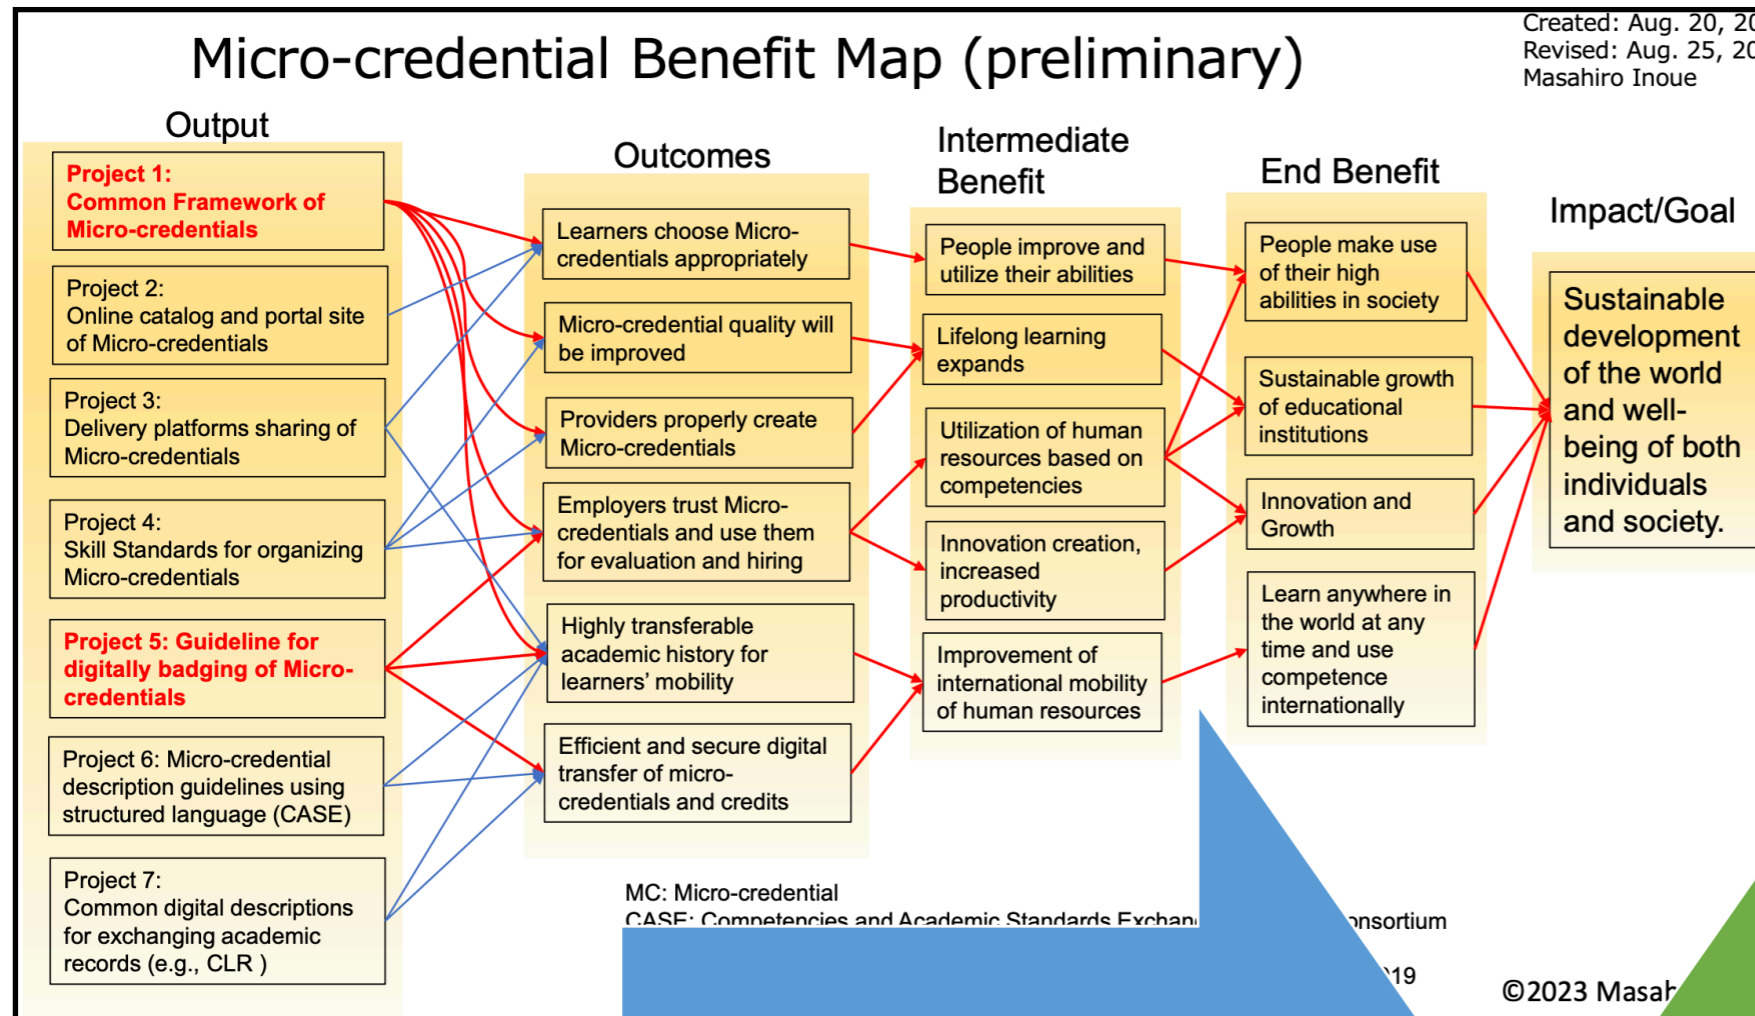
Micro-credential Benefit Map (preliminary)

Created: Aug. 20, 20
Revised: Aug. 25, 20
Masahiro Inoue

Output

Project 1: Common Framework of Micro-credentials

Project 2: Online catalog and portal site of Micro-credentials

Project 3: Delivery platforms sharing of Micro-credentials

Project 4: Skill Standards for organizing Micro-credentials

Project 5: Guideline for digitally badging of Micro-credentials

Project 6: Micro-credential description guidelines using structured language (CASE)

Project 7: Common digital descriptions for exchanging academic records (e.g., CLR )

Outcomes

Learners choose Micro-credentials appropriately

Micro-credential quality will be improved

Providers properly create Micro-credentials

Employers trust Micro-credentials and use them for evaluation and hiring

Highly transferable academic history for learners' mobility

Efficient and secure digital transfer of micro-credentials and credits

Intermediate Benefit

People improve and utilize their abilities

Lifelong learning expands

Utilization of human resources based on competencies

Innovation creation, increased productivity

Improvement of international mobility of human resources

End Benefit

People make use of their high abilities in society

Sustainable growth of educational institutions

Innovation and Growth

Learn anywhere in the world at any time and use competence internationally

Impact/Goal

Sustainable development of the world and well-being of both individuals and society.

MC: Micro-credential
CASE: Competencies and Academic Standards Exchan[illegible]onsortium
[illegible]19

©2023 Masah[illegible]